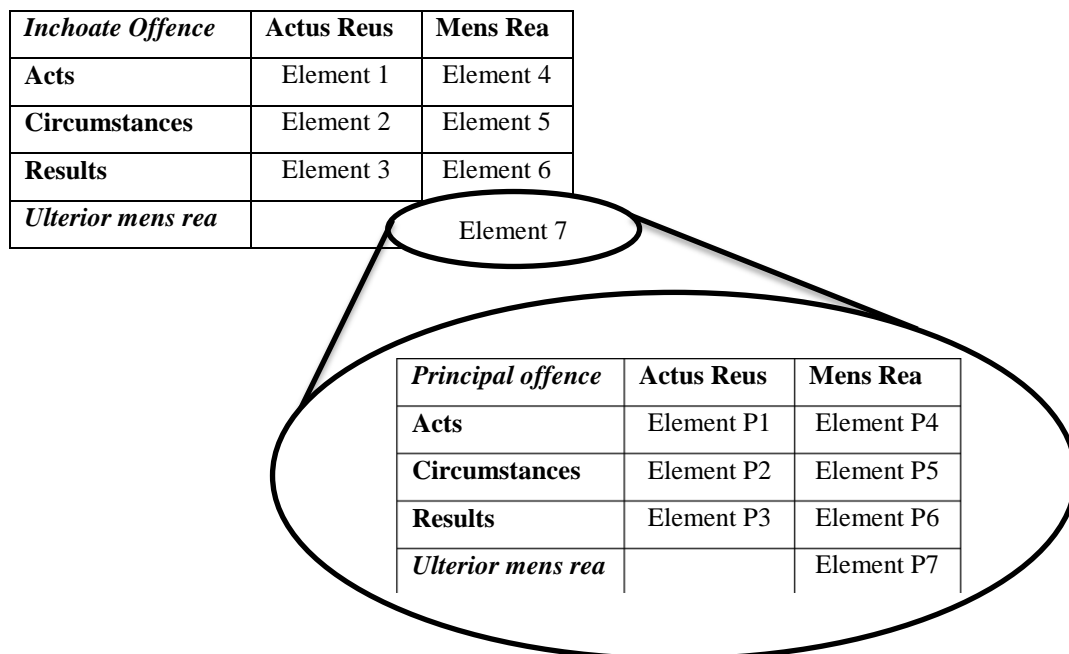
| *Inchoate Offence* | **Actus Reus** | **Mens Rea** |
|---|---|---|
| **Acts** | Element 1 | Element 4 |
| **Circumstances** | Element 2 | Element 5 |
| **Results** | Element 3 | Element 6 |
| *Ulterior mens rea* | | Element 7 |

| *Principal offence* | **Actus Reus** | **Mens Rea** |
|---|---|---|
| **Acts** | Element P1 | Element P4 |
| **Circumstances** | Element P2 | Element P5 |
| **Results** | Element P3 | Element P6 |
| *Ulterior mens rea* | | Element P7 |